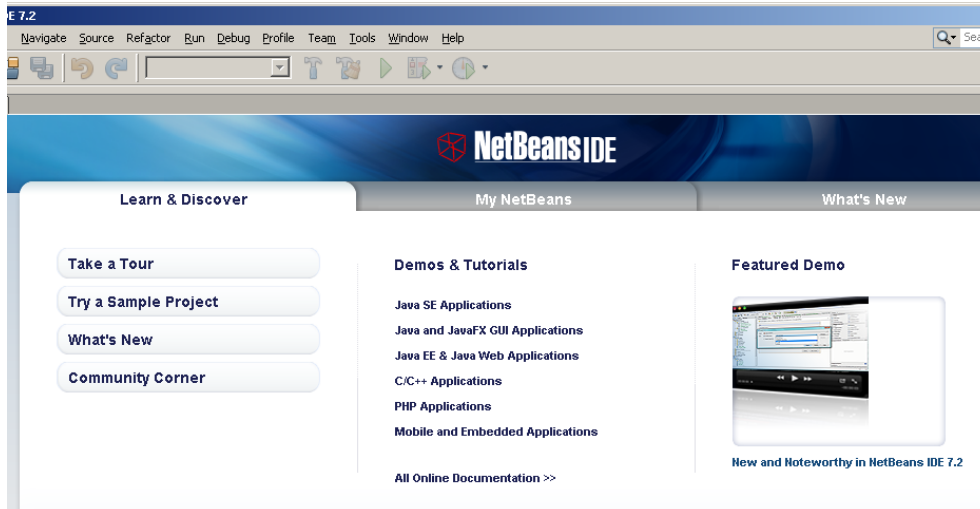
E 7.2

Navigate Source Refactor Run Debug Profile Team Tools Window Help

Sea

NetBeans IDE

Learn & Discover

My NetBeans

What's New

Take a Tour

Try a Sample Project

What's New

Community Corner

Demos & Tutorials

Java SE Applications

Java and JavaFX GUI Applications

Java EE & Java Web Applications

C/C++ Applications

PHP Applications

Mobile and Embedded Applications

All Online Documentation >>

Featured Demo

New and Noteworthy in NetBeans IDE 7.2